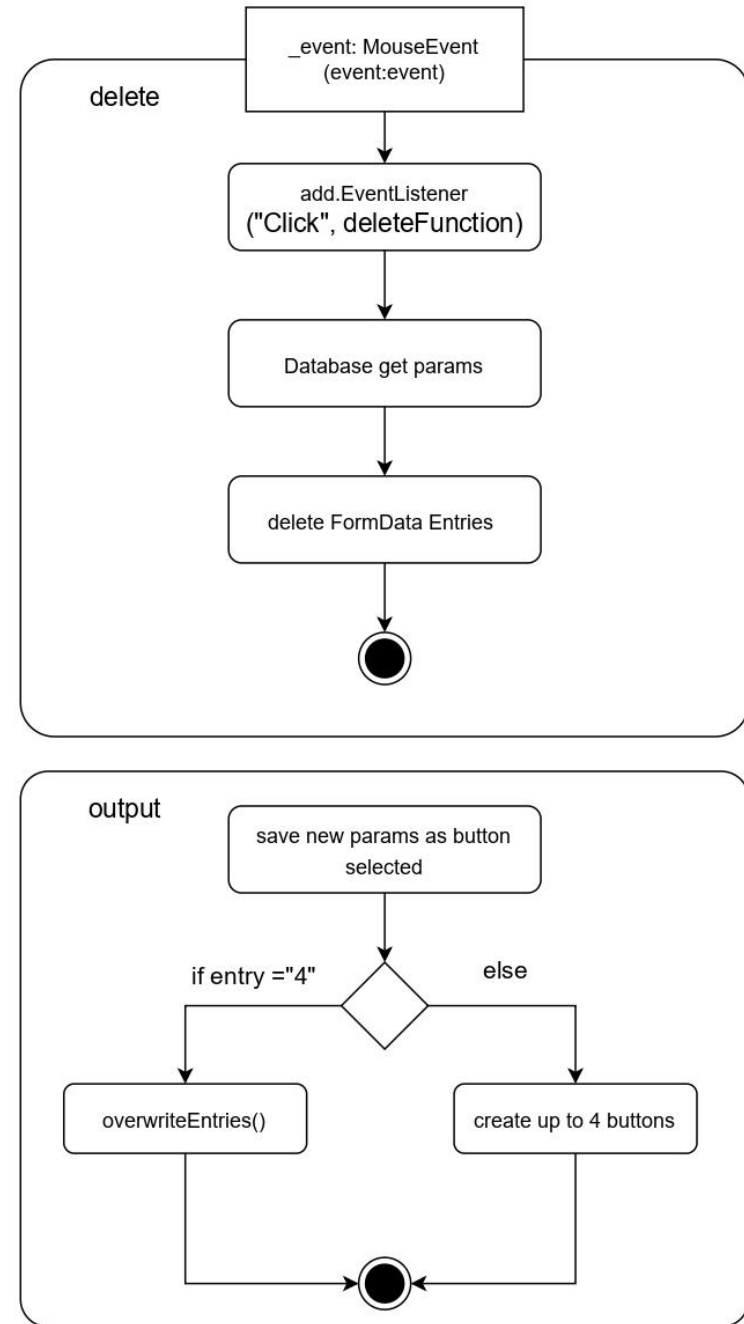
_event: MouseEvent
(event:event)

delete

add.EventListener
("Click", deleteFunction)

Database get params

delete FormData Entries

output

save new params as button selected

if entry ="4"

else

overwriteEntries()

create up to 4 buttons